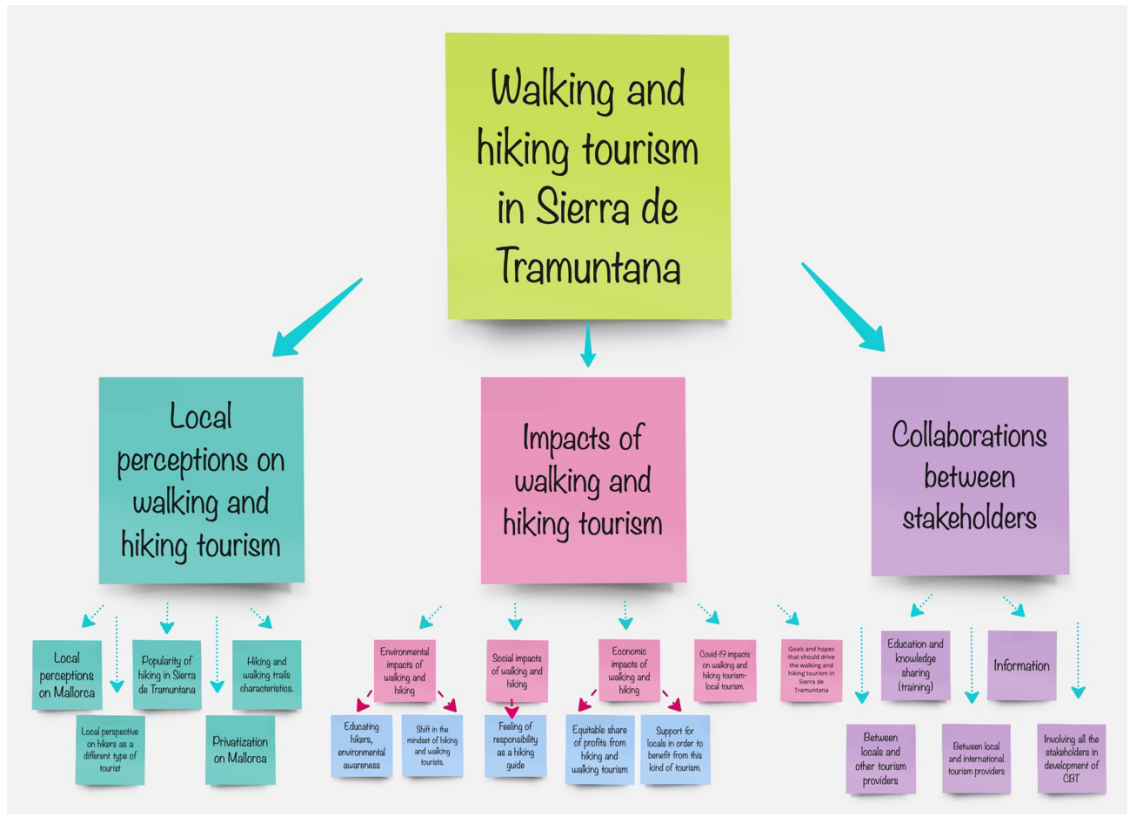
Walking and hiking tourism in Sierra de Tramuntana

Local perceptions on walking and hiking tourism

Impacts of walking and hiking tourism

Collaborations between stakeholders

Local perceptions on Mallorca

Popularity of hiking in Sierra de Tramuntana

Hiking and walking trails characteristics.

Local perspective on hikers as a different type of tourist

Privatization on Mallorca

Environmental impacts of walking and hiking

Social impacts of walking and hiking

Economic impacts of walking and hiking

Covid-19 impacts on walking and hiking tourism- local tourism.

Goals and hopes that should drive the walking and hiking tourism in Sierra de Tramuntana

Educating hikers, environmental awareness

Shift in the mindset of hiking and walking tourists.

Feeling of responsibility as a hiking guide

Equitable share of profits from hiking and walking tourism

Support for locals in order to benefit from this kind of tourism.

Education and knowledge sharing (training)

Information

Between locals and other tourism providers

Between local and international tourism providers

Involving all the stakeholders in development of CBT